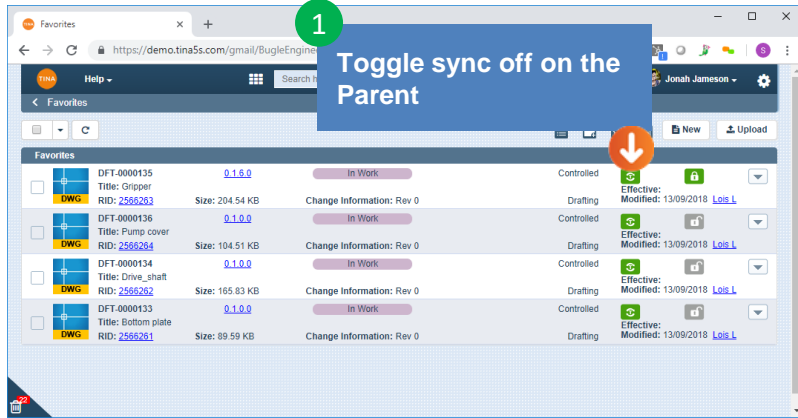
Favorites ×

+

https://demo.tina5s.com/gmail/BugleEngine

1

Toggle sync off on the Parent

TINA Help ▾

Search h

Jonah Jameson ▾

< Favorites

New

Upload

Favorites

| | DFT-0000135 Title: Gripper RID: 2566263 | 0.1.6.0 Size: 204.54 KB | In Work Change Information: Rev 0 | Controlled Drafting | Effective: Modified: 13/09/2018 Lois L |
|---|---|---|---|---|---|
| DWG | DFT-0000136 Title: Pump cover RID: 2566264 | 0.1.0.0 Size: 104.51 KB | In Work Change Information: Rev 0 | Controlled Drafting | Effective: Modified: 13/09/2018 Lois L |
| DWG | DFT-0000134 Title: Drive_shaft RID: 2566262 | 0.1.0.0 Size: 165.83 KB | In Work Change Information: Rev 0 | Controlled Drafting | Effective: Modified: 13/09/2018 Lois L |
| DWG | DFT-0000133 Title: Bottom plate RID: 2566261 | 0.1.0.0 Size: 89.59 KB | In Work Change Information: Rev 0 | Controlled Drafting | Effective: Modified: 13/09/2018 Lois L |

22